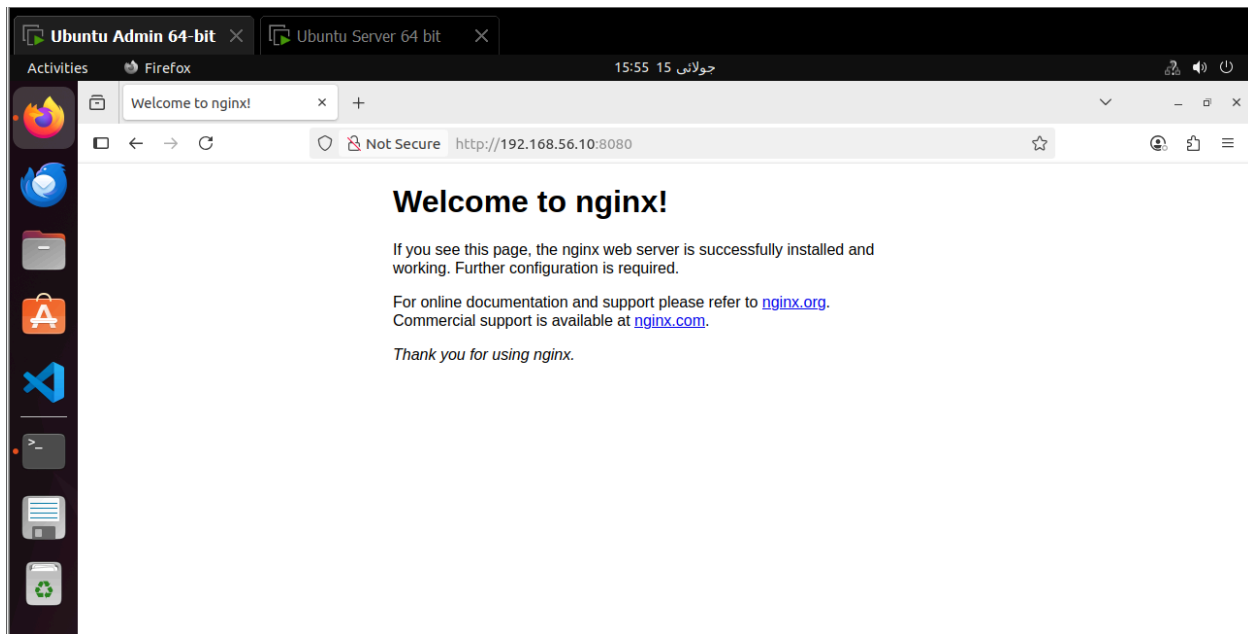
Ubuntu Admin 64-bit
Ubuntu Server 64 bit
Activities
Firefox
15:55 15 جولائی
Welcome to nginx!
+
Not Secure
http://192.168.56.10:8080

Welcome to nginx!

If you see this page, the nginx web server is successfully installed and working. Further configuration is required.

For online documentation and support please refer to nginx.org. Commercial support is available at nginx.com.

Thank you for using nginx.